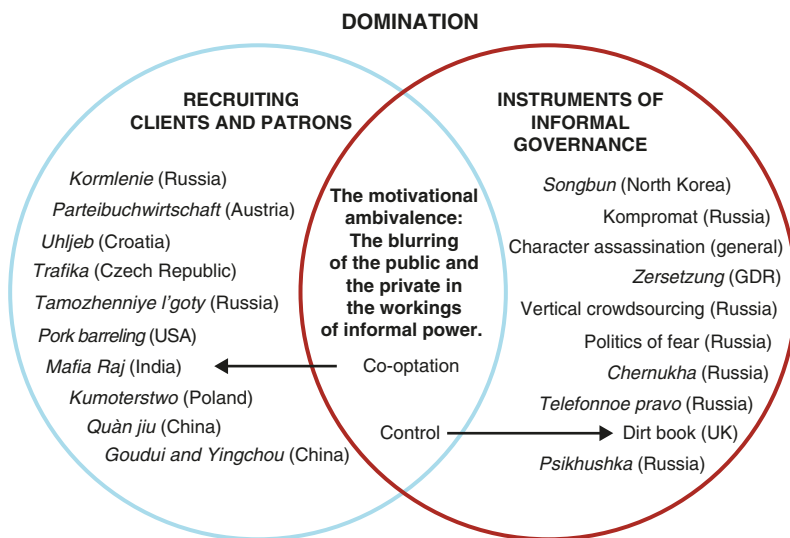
DOMINATION

RECRUITING CLIENTS AND PATRONS

Kormlenie (Russia)
Parteibuchwirtschaft (Austria)
Uhljeb (Croatia)
Trafika (Czech Republic)
Tamozhenniye l'goty (Russia)
Pork barreling (USA)
Mafia Raj (India)
Kumoterstwo (Poland)
Quàn jiu (China)
Goudui and Yingchou (China)

The motivational ambivalence: The blurring of the public and the private in the workings of informal power.

Co-optation

Control

INSTRUMENTS OF INFORMAL GOVERNANCE

Songbun (North Korea)
Kompromat (Russia)
Character assassination (general)
Zersetzung (GDR)
Vertical crowdsourcing (Russia)
Politics of fear (Russia)
Chernukha (Russia)
Telefonnoe pravo (Russia)
Dirt book (UK)
Psikhushka (Russia)